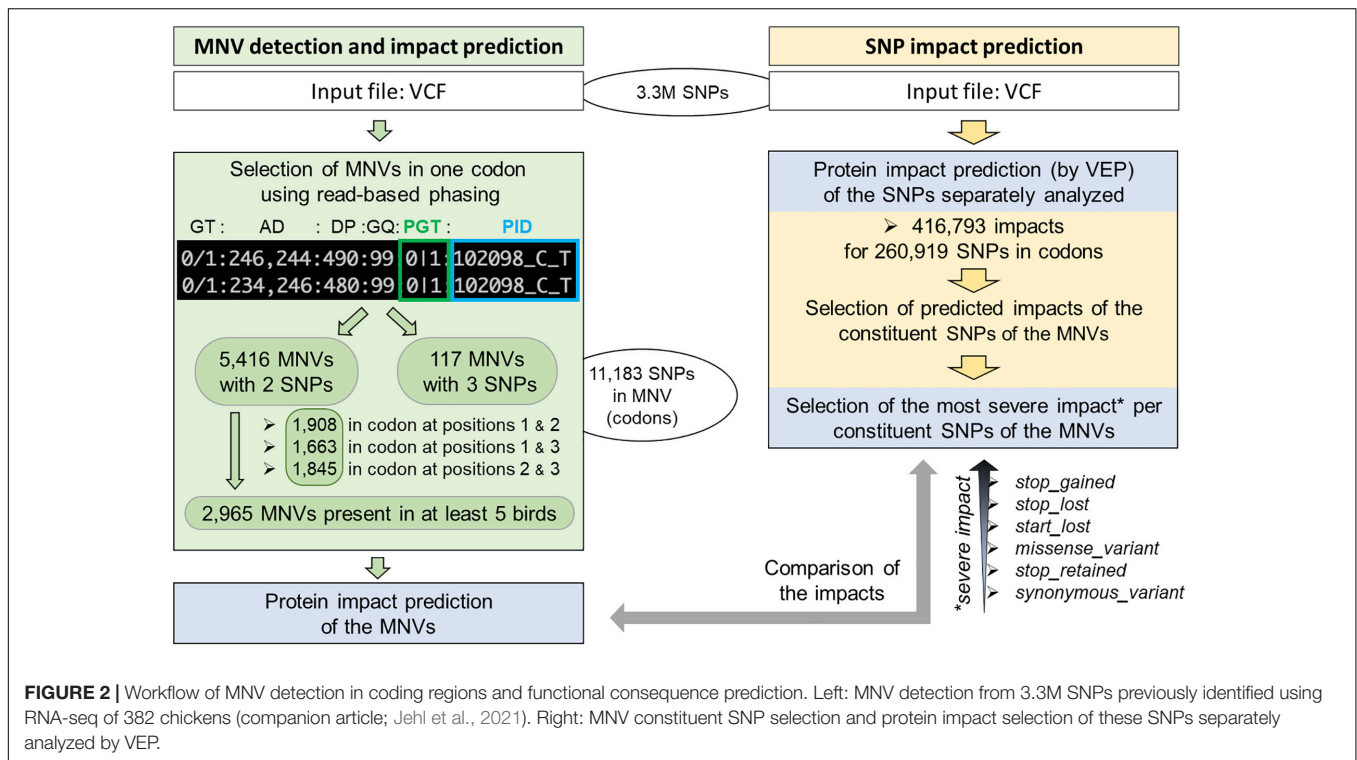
MNV detection and impact prediction

Input file: VCF

3.3M SNPs

SNP impact prediction

Input file: VCF

Selection of MNVs in one codon using read-based phasing

GT : AD : DP : GQ: PGT : PID

0/1:246,244:490:99 0|1:102098_C_T
0/1:234,246:480:99 0|1:102098_C_T

5,416 MNVs with 2 SNPs

117 MNVs with 3 SNPs

11,183 SNPs in MNV (codons)

➢ 1,908 in codon at positions 1 & 2
➢ 1,663 in codon at positions 1 & 3
➢ 1,845 in codon at positions 2 & 3

2,965 MNVs present in at least 5 birds

Protein impact prediction of the MNVs

Protein impact prediction (by VEP) of the SNPs separately analyzed

➢ 416,793 impacts for 260,919 SNPs in codons

Selection of predicted impacts of the constituent SNPs of the MNVs

Selection of the most severe impact* per constituent SNPs of the MNVs

*severe impact

stop_gained
stop_lost
start_lost
missense_variant
stop_retained
synonymous_variant

Comparison of the impacts

FIGURE 2 | Workflow of MNV detection in coding regions and functional consequence prediction. Left: MNV detection from 3.3M SNPs previously identified using RNA-seq of 382 chickens (companion article; Jehl et al., 2021). Right: MNV constituent SNP selection and protein impact selection of these SNPs separately analyzed by VEP.